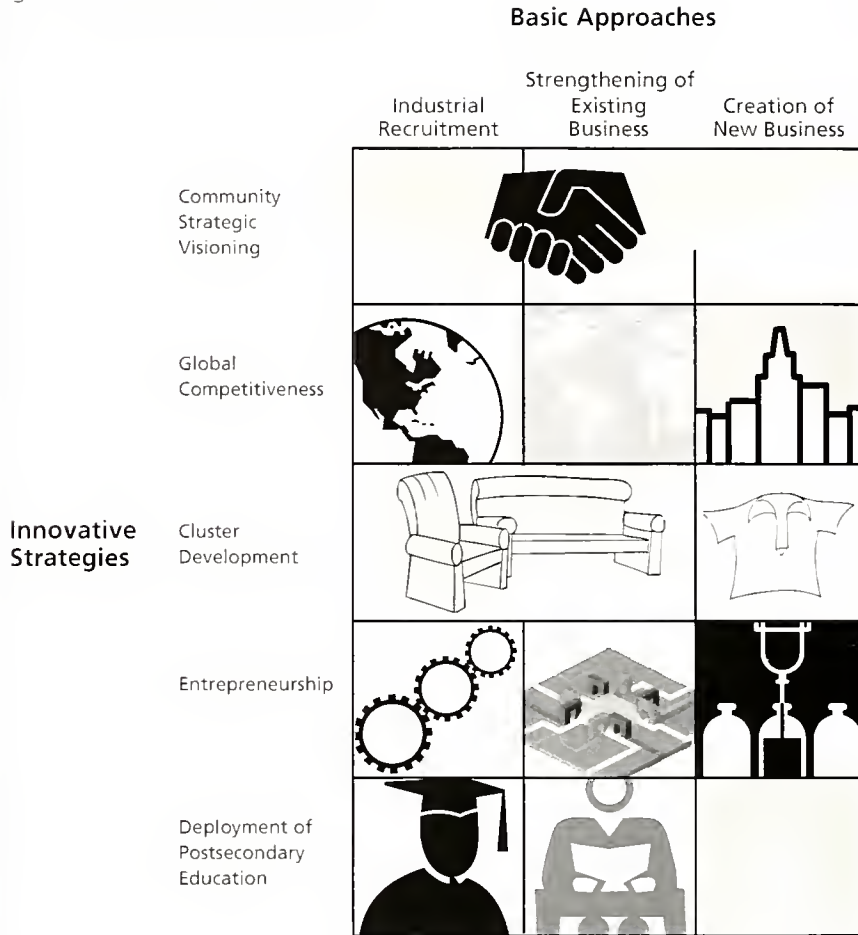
Basic Approaches

Industrial Recruitment

Strengthening of Existing Business

Creation of New Business

Innovative Strategies

Community Strategic Visioning

Global Competitiveness

Cluster Development

Entrepreneurship

Deployment of Postsecondary Education